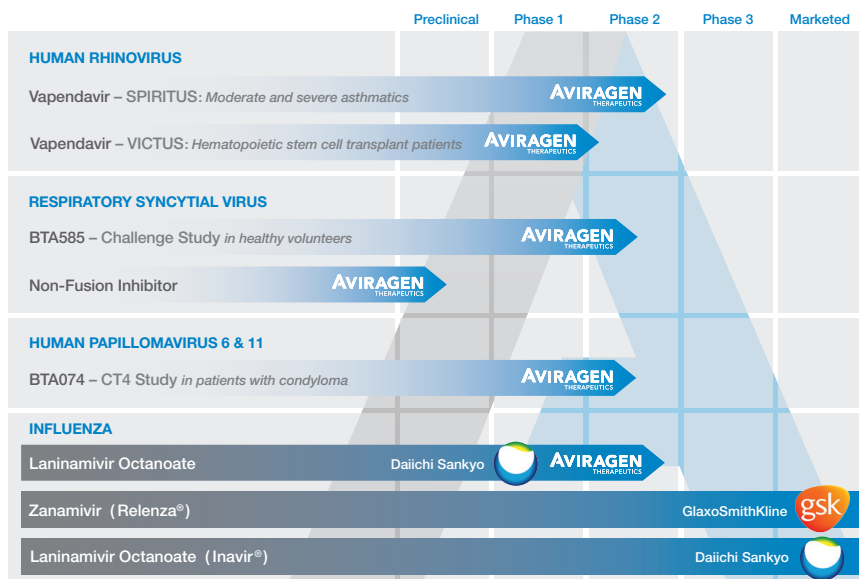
Preclinical | Phase 1 | Phase 2 | Phase 3 | Marketed

HUMAN RHINOVIRUS

Vapendavir – SPIRITUS: *Moderate and severe asthmatics* AVIRAGEN THERAPEUTICS

Vapendavir – VICTUS: *Hematopoietic stem cell transplant patients* AVIRAGEN THERAPEUTICS

RESPIRATORY SYNCYTIAL VIRUS

BTA585 – Challenge Study *in healthy volunteers* AVIRAGEN THERAPEUTICS

Non-Fusion Inhibitor AVIRAGEN THERAPEUTICS

HUMAN PAPILLOMAVIRUS 6 & 11

BTA074 – CT4 Study *in patients with condyloma* AVIRAGEN THERAPEUTICS

INFLUENZA

Laninamivir Octanoate Daiichi Sankyo AVIRAGEN THERAPEUTICS

Zanamivir (Relenza®) GlaxoSmithKline gsk

Laninamivir Octanoate (Inavir®) Daiichi Sankyo